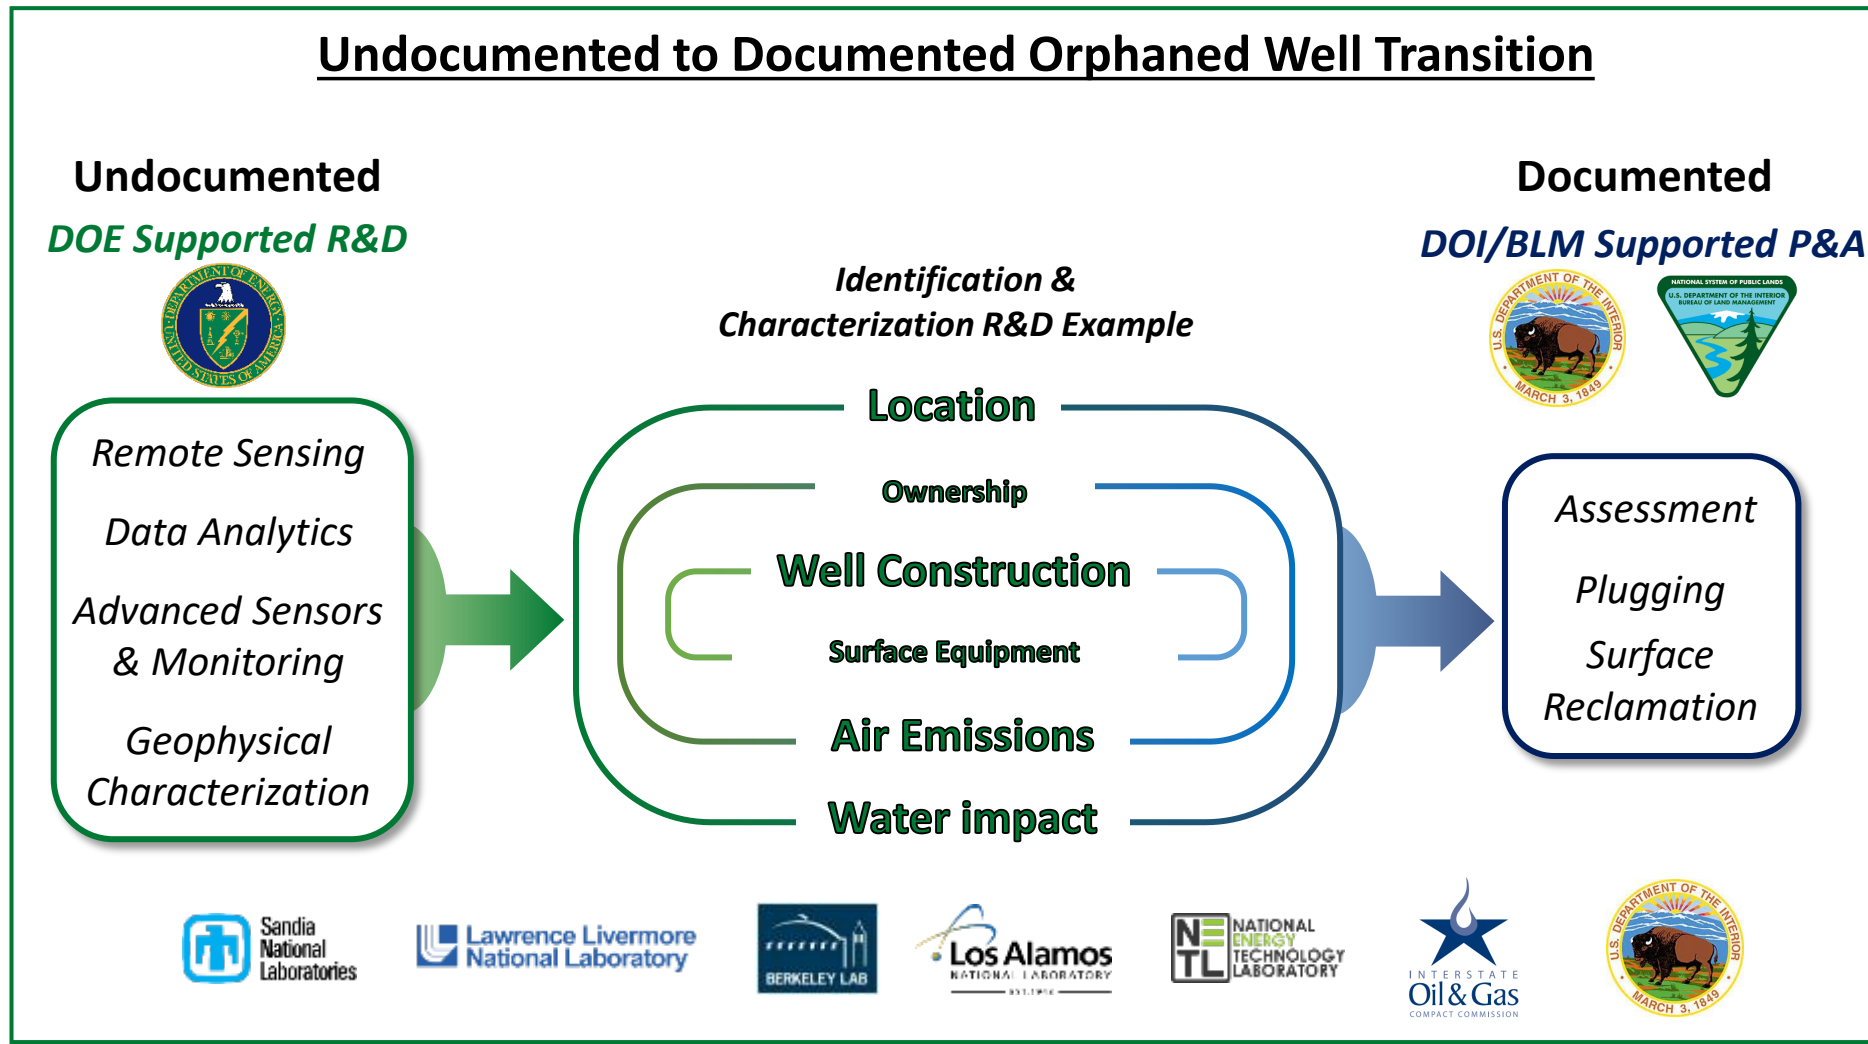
Undocumented to Documented Orphaned Well Transition

Undocumented

DOE Supported R&D

DEPARTMENT OF ENERGY UNITED STATES OF AMERICA

Remote Sensing

Data Analytics

Advanced Sensors & Monitoring

Geophysical Characterization

Identification & Characterization R&D Example

Location

Ownership

Well Construction

Surface Equipment

Air Emissions

Water impact

Documented

DOI/BLM Supported P&A

U.S. DEPARTMENT OF THE INTERIOR MARCH 3, 1849

NATIONAL SYSTEM OF PUBLIC LANDS U.S. DEPARTMENT OF THE INTERIOR BUREAU OF LAND MANAGEMENT

Assessment

Plugging

Surface Reclamation

Sandia National Laboratories

Lawrence Livermore National Laboratory

BERKELEY LAB

Los Alamos NATIONAL LABORATORY

NETL NATIONAL ENERGY TECHNOLOGY LABORATORY

INTERSTATE Oil & Gas COMPACT COMMISSION

U.S. DEPARTMENT OF THE INTERIOR MARCH 3, 1849